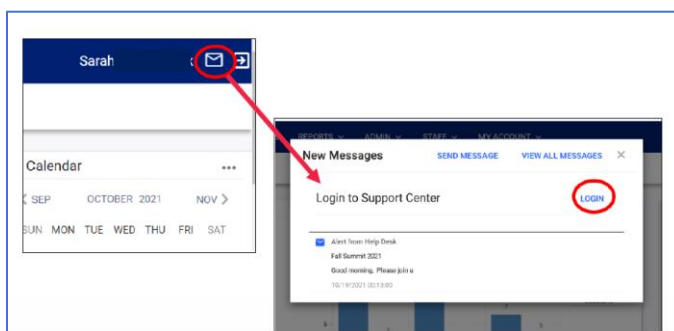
Sarah

Calendar •••

‹ SEP OCTOBER 2021 NOV ›

SUN MON TUE WED THU FRI SAT

REPORTS ⌄ ADMIN ⌄ STAFF ⌄ MY ACCOUNT ⌄

New Messages SEND MESSAGE VIEW ALL MESSAGES ✕

Login to Support Center LOGIN

Alert from Help Desk

Fall Summit 2021

Good morning. Please join u

10/19/2021 00:13:00